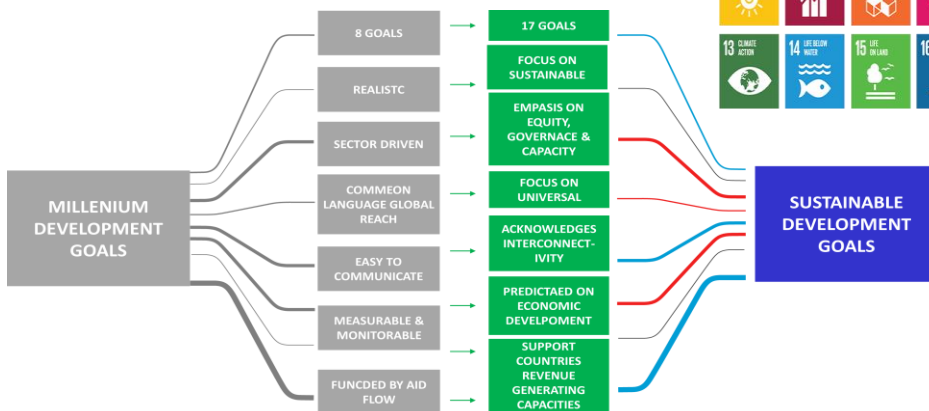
MILLENIUM DEVELOPMENT GOALS

8 GOALS

REALISTC

SECTOR DRIVEN

COMMEON LANGUAGE GLOBAL REACH

EASY TO COMMUNICATE

MEASURABLE & MONITORABLE

FUNCDED BY AID FLOW

17 GOALS

FOCUS ON SUSTAINABLE

EMPASIS ON EQUITY, GOVERNACE & CAPACITY

FOCUS ON UNIVERSAL

ACKNOWLEDGES INTERCONNECT-IVITY

PREDICTAED ON ECONOMIC DEVELPOMENT

SUPPORT COUNTRIES REVENUE GENERATING CAPACITIES

13 CLIMATE ACTION

14 LIFE BELOW WATER

15 LIFE ON LAND

16

SUSTAINABLE DEVELOPMENT GOALS